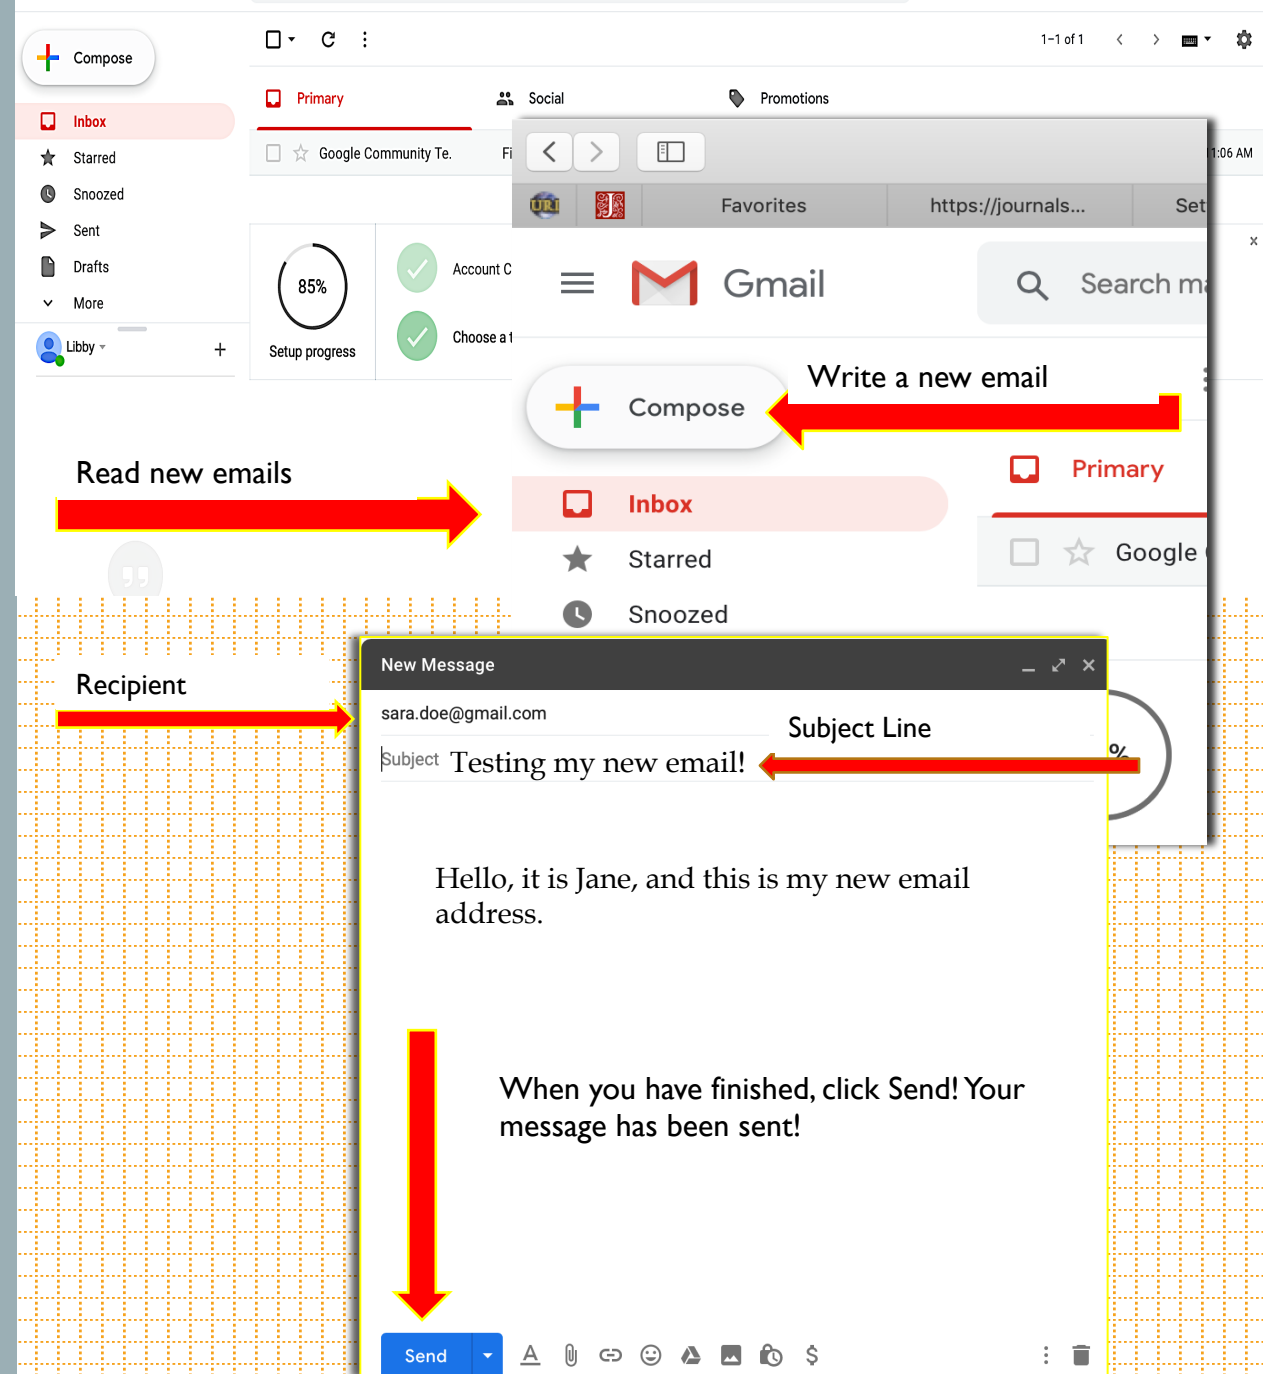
Compose

Inbox

Starred

Snoozed

Sent

Drafts

More

Libby

1–1 of 1

Primary

Social

Promotions

Google Community Te.

Fi

1:06 AM

85%

Setup progress

Account C

Choose a t

Favorites

https://journals...

Set

Gmail

Search m

Compose

Write a new email

Primary

Inbox

Starred

Snoozed

Google

Read new emails

Recipient

New Message

sara.doe@gmail.com

Subject Line

Subject Testing my new email!

Hello, it is Jane, and this is my new email address.

When you have finished, click Send! Your message has been sent!

Send